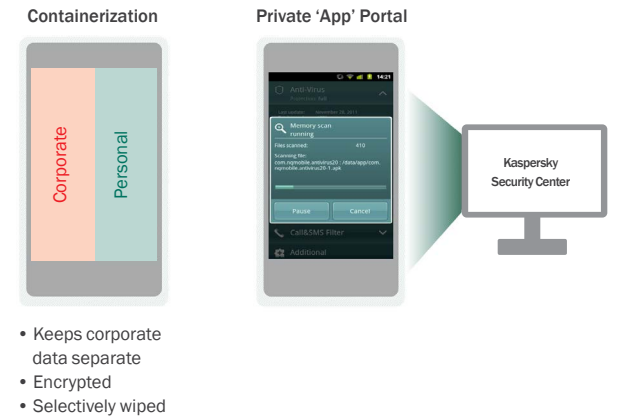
Containerization

Corporate

Personal

• Keeps corporate data separate
• Encrypted
• Selectively wiped

Private 'App' Portal

14:21

Anti-Virus

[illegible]

Last update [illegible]

Memory scan
running

Files scanned: #10

Scanning file:
com.nqmobile.antivirus20 : /data/app/com.nqmobile.antivirus20-1.apk

Pause

Cancel

Call&SMS Filter

Additional

Kaspersky
Security Center